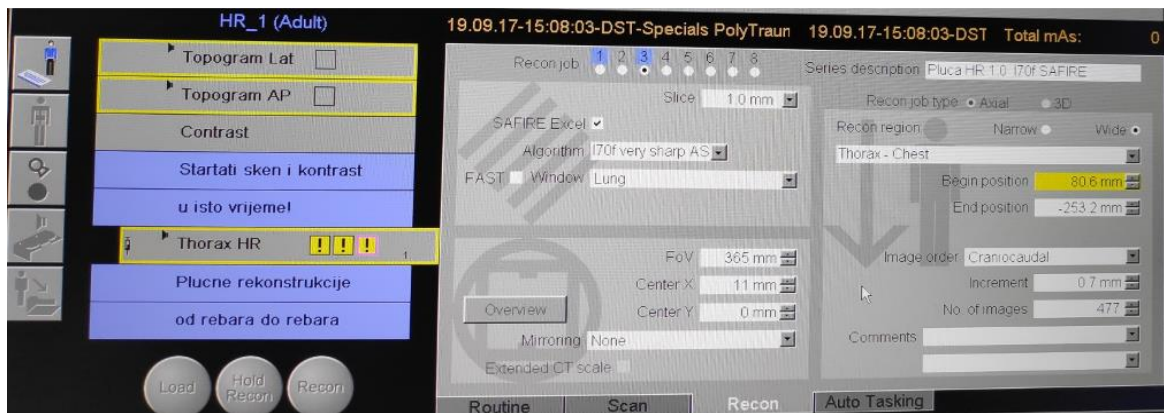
HR_1 (Adult)

Topogram Lat

Topogram AP

Contrast

Startati sken i kontrast

u isto vrijeme!

Thorax HR

1

Plucne rekonstrukcije

od rebara do rebara

Load

Hold Recon

Recon

19.09.17-15:08:03-DST-Specials PolyTraun 19.09.17-15:08:03-DST Total mAs: 0

Recon job 1 2 3 4 5 6 7 8

Series description Pluca HR 1.0 I70f SAFIRE

Slice 1.0 mm

SAFIRE Excel

Algorithm I70f very sharp AS

FAST Window Lung

Recon job type Axial 3D

Recon region Narrow Wide

Thorax - Chest

Begin position 80.6 mm

End position -253.2 mm

FoV 365 mm

Center X 11 mm

Overview Center Y 0 mm

Mirroring None

Extended CT scale

Image order Craniocaudal

Increment 0.7 mm

No. of images 477

Comments

Routine Scan Recon Auto Tasking